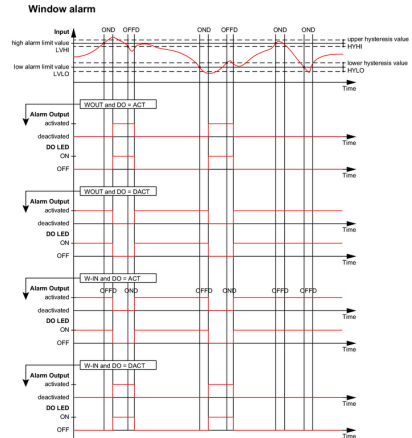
Window alarm

Input

OND OFFD OND OFFD OND OFFD

high alarm limit value LVHI

upper hysteresis value HYHI

low alarm limit value LVLO

lower hysteresis value HYLO

Time

WOUT and DO = ACT

Alarm Output
activated
deactivated
Time
DO LED
ON
OFF
Time

WOUT and DO = DACT

Alarm Output
activated
deactivated
Time
DO LED
ON
OFF
Time

W-IN and DO = ACT

OFFD OND OFFD OND OFFD OND

Alarm Output
activated
deactivated
Time
DO LED
ON
OFF
Time

W-IN and DO = DACT

Alarm Output
activated
deactivated
Time
DO LED
ON
OFF
Time